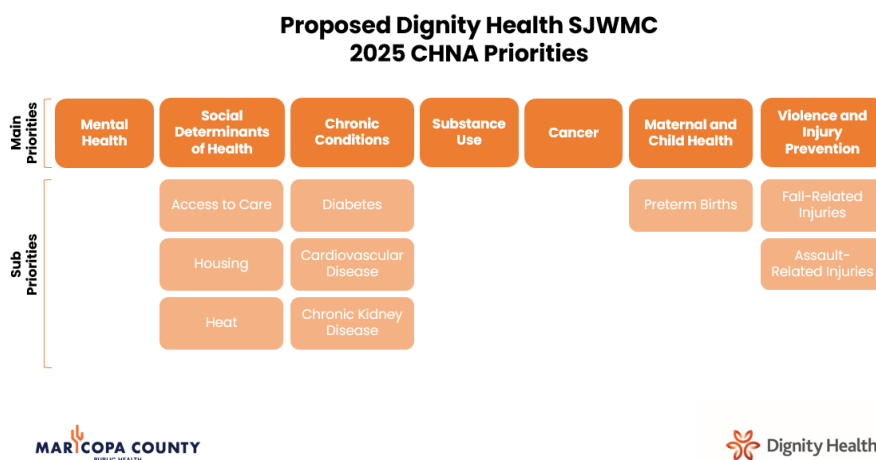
Proposed Dignity Health SJWMC
2025 CHNA Priorities

Main Priorities

| Mental Health | Social Determinants of Health | Chronic Conditions | Substance Use | Cancer | Maternal and Child Health | Violence and Injury Prevention |
|---|---|---|---|---|---|---|
| | Access to Care | Diabetes | | | Preterm Births | Fall-Related Injuries |
| | Housing | Cardiovascular Disease | | | | Assault-Related Injuries |
| | Heat | Chronic Kidney Disease | | | | |

Sub Priorities

MARICOPA COUNTY
PUBLIC HEALTH

Dignity Health